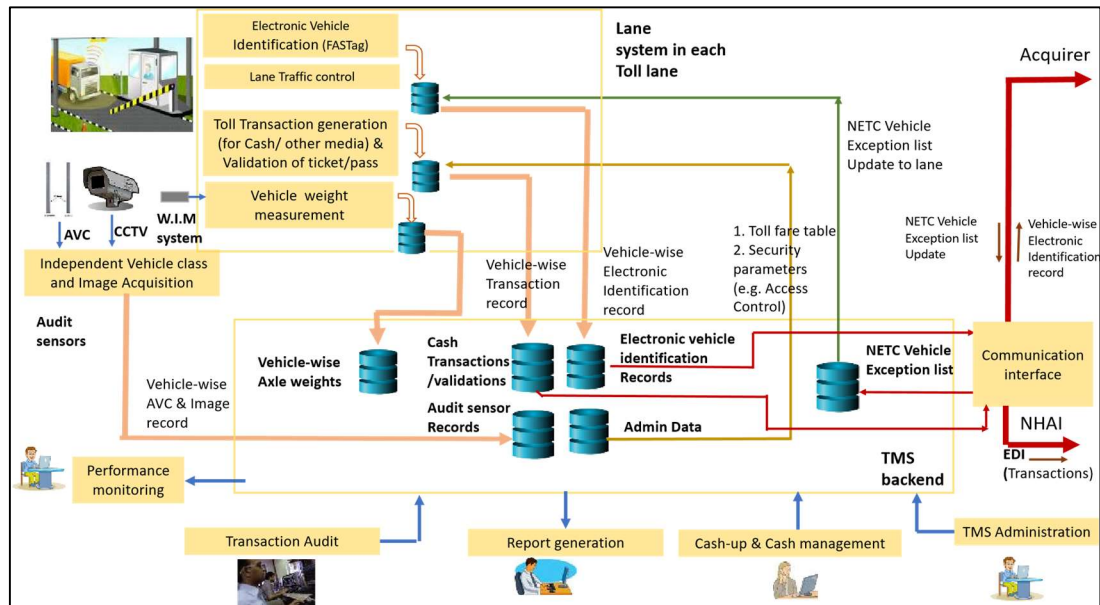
Electronic Vehicle Identification (FASTag)

Lane Traffic control

Toll Transaction generation (for Cash/ other media) & Validation of ticket/pass

Vehicle weight measurement

Lane system in each Toll lane

Acquirer

NETC Vehicle Exception list Update to lane

AVC

CCTV

W.I.M system

Independent Vehicle class and Image Acquisition

Audit sensors

1. Toll fare table
2. Security parameters (e.g. Access Control)

NETC Vehicle Exception list Update

Vehicle-wise Electronic Identification record

Vehicle-wise Transaction record

Vehicle-wise Electronic Identification record

Vehicle-wise Axle weights

Cash Transactions /validations

Electronic vehicle identification Records

NETC Vehicle Exception list

Communication interface

Vehicle-wise AVC & Image record

Audit sensor Records

Admin Data

NHAI

EDI (Transactions)

Performance monitoring

TMS backend

Transaction Audit

Report generation

Cash-up & Cash management

TMS Administration